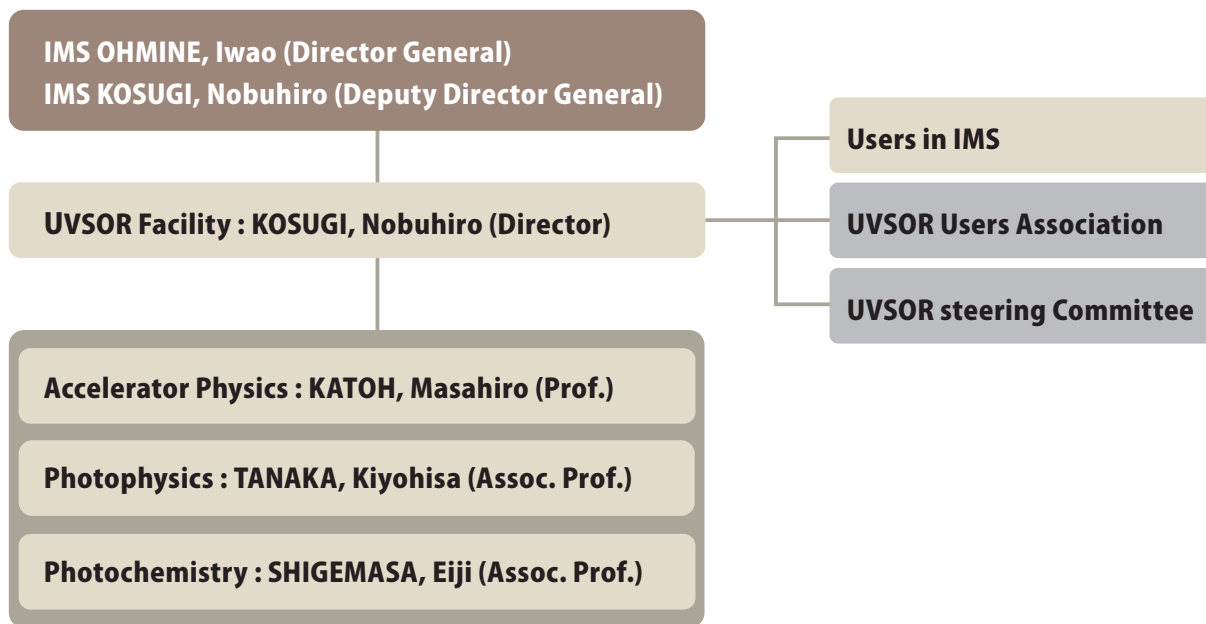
IMS OHMINE, Iwao (Director General)
IMS KOSUGI, Nobuhiro (Deputy Director General)

UVSOR Facility : KOSUGI, Nobuhiro (Director)

Users in IMS

UVSOR Users Association

UVSOR steering Committee

Accelerator Physics : KATOH, Masahiro (Prof.)

Photophysics : TANAKA, Kiyohisa (Assoc. Prof.)

Photochemistry : SHIGEMASA, Eiji (Assoc. Prof.)